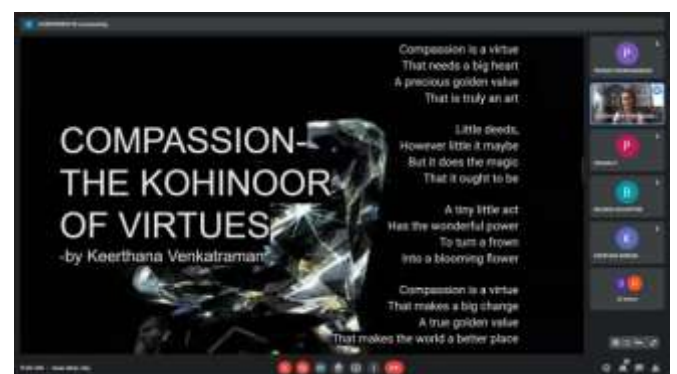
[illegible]

COMPASSION-
THE KOHINOOR
OF VIRTUES
-by Keerthana Venkatraman

Compassion is a virtue
That needs a big heart
A precious golden value
That is truly an art

Little deeds,
However little it maybe
But it does the magic
That it ought to be

A tiny little act
Has the wonderful power
To turn a frown
Into a blooming flower

Compassion is a virtue
That makes a big change
A true golden value
That makes the world a better place

P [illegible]
P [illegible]
B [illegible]
K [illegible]
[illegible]

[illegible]